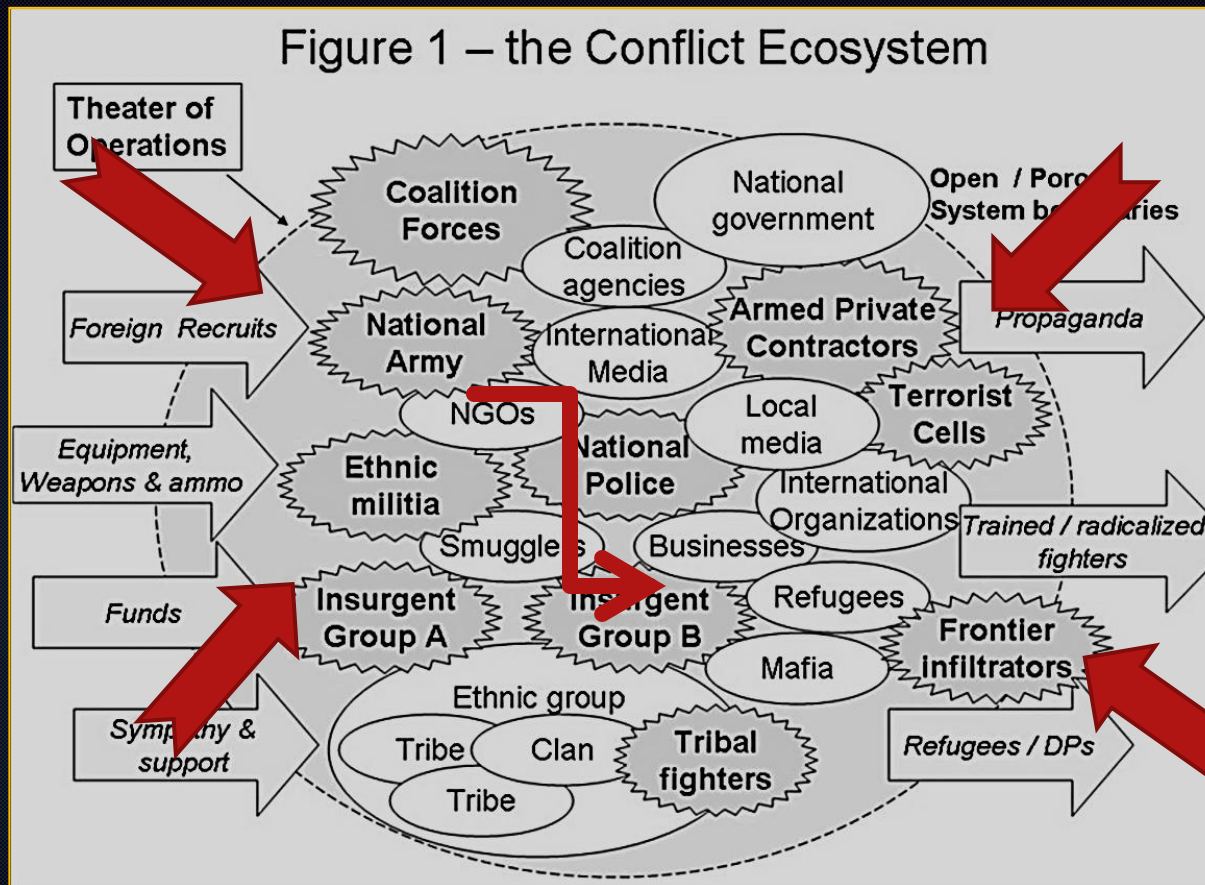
Figure 1 – the Conflict Ecosystem

Theater of Operations

Open / Poro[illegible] System bo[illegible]ries

Coalition Forces

National government

Coalition agencies

Foreign Recruits

National Army

International Media

Armed Private Contractors

Propaganda

NGOs

Local media

Terrorist Cells

Equipment, Weapons & ammo

Ethnic militia

National Police

International Organizations

Trained / radicalized fighters

Smuggle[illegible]s

Businesses

Funds

Insurgent Group A

Insurgent Group B

Refugees

Frontier infiltrators

Mafia

Ethnic group

Symp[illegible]thy & support

Tribe

Clan

Tribal fighters

Tribe

Refugees / DPs